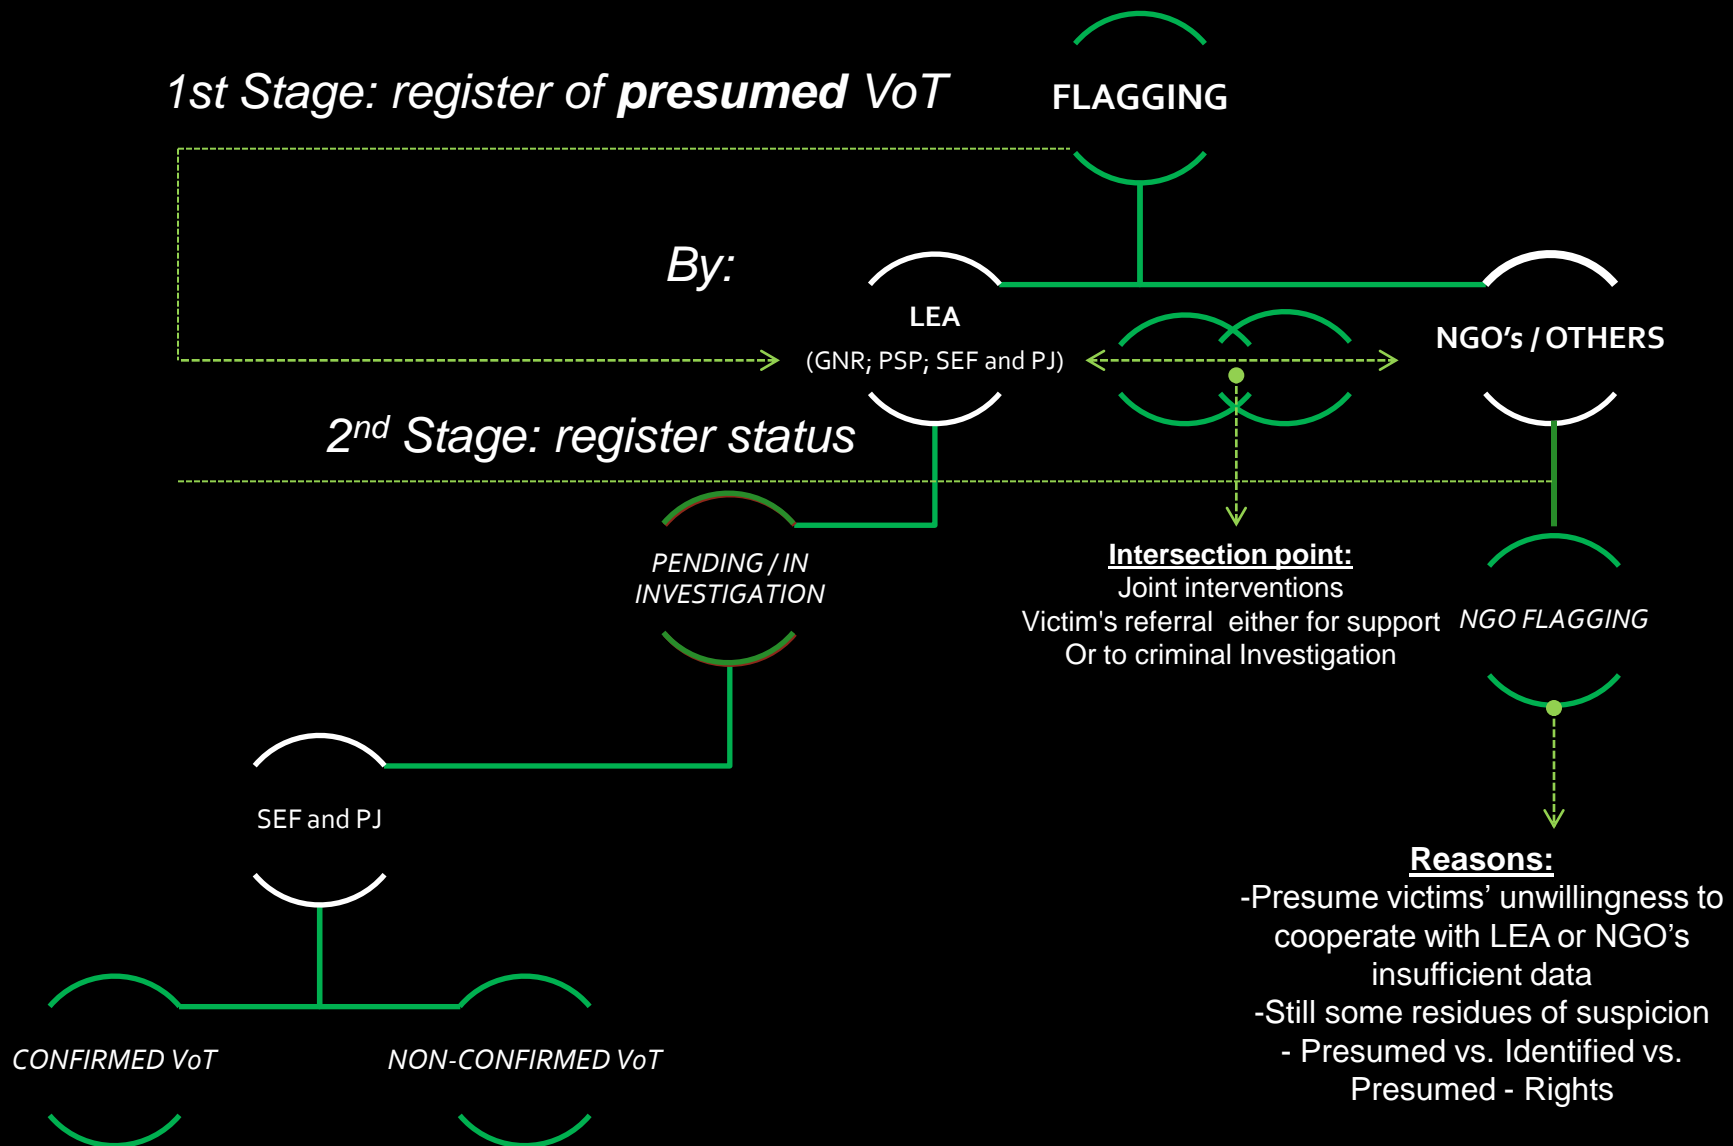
1st Stage: register of **presumed** VoT

FLAGGING

By:

LEA
(GNR; PSP; SEF and PJ)

NGO's / OTHERS

2$^{nd}$ Stage: register status

PENDING / IN INVESTIGATION

Intersection point:
Joint interventions
Victim's referral either for support
Or to criminal Investigation

NGO FLAGGING

SEF and PJ

Reasons:
-Presume victims' unwillingness to cooperate with LEA or NGO's insufficient data
-Still some residues of suspicion
- Presumed vs. Identified vs. Presumed - Rights

CONFIRMED VoT

NON-CONFIRMED VoT